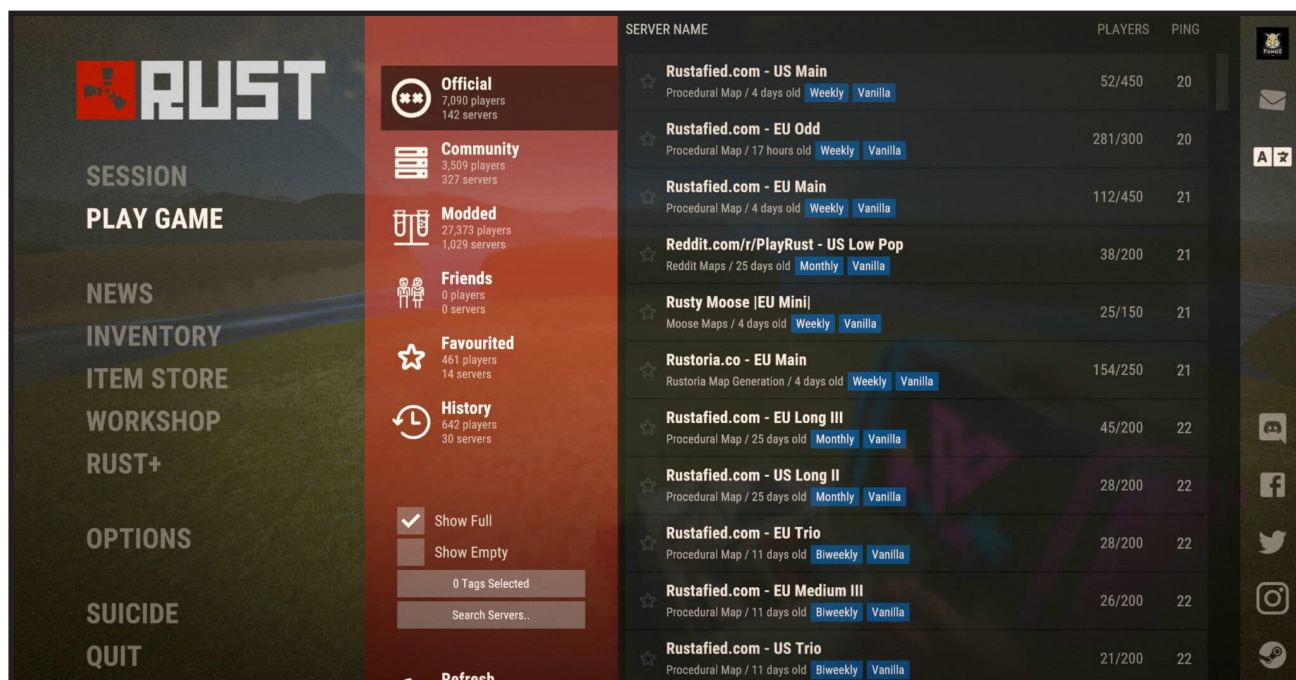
RUST

SESSION
PLAY GAME

NEWS
INVENTORY
ITEM STORE
WORKSHOP
RUST+

OPTIONS

SUICIDE
QUIT

Official
7,090 players
142 servers

Community
3,509 players
327 servers

Modded
27,373 players
1,029 servers

Friends
0 players
0 servers

Favourited
461 players
14 servers

History
642 players
30 servers

Show Full
Show Empty
0 Tags Selected
Search Servers..

Refresh

| SERVER NAME | PLAYERS | PING |
|---|---|---|
| Rustafied.com - US Main<br>Procedural Map / 4 days old Weekly Vanilla | 52/450 | 20 |
| Rustafied.com - EU Odd<br>Procedural Map / 17 hours old Weekly Vanilla | 281/300 | 20 |
| Rustafied.com - EU Main<br>Procedural Map / 4 days old Weekly Vanilla | 112/450 | 21 |
| Reddit.com/r/PlayRust - US Low Pop<br>Reddit Maps / 25 days old Monthly Vanilla | 38/200 | 21 |
| Rusty Moose \|EU Mini\|<br>Moose Maps / 4 days old Weekly Vanilla | 25/150 | 21 |
| Rustoria.co - EU Main<br>Rustoria Map Generation / 4 days old Weekly Vanilla | 154/250 | 21 |
| Rustafied.com - EU Long III<br>Procedural Map / 25 days old Monthly Vanilla | 45/200 | 22 |
| Rustafied.com - US Long II<br>Procedural Map / 25 days old Monthly Vanilla | 28/200 | 22 |
| Rustafied.com - EU Trio<br>Procedural Map / 11 days old Biweekly Vanilla | 28/200 | 22 |
| Rustafied.com - EU Medium III<br>Procedural Map / 11 days old Biweekly Vanilla | 26/200 | 22 |
| Rustafied.com - US Trio<br>Procedural Map / 11 days old Biweekly Vanilla | 21/200 | 22 |

A 文